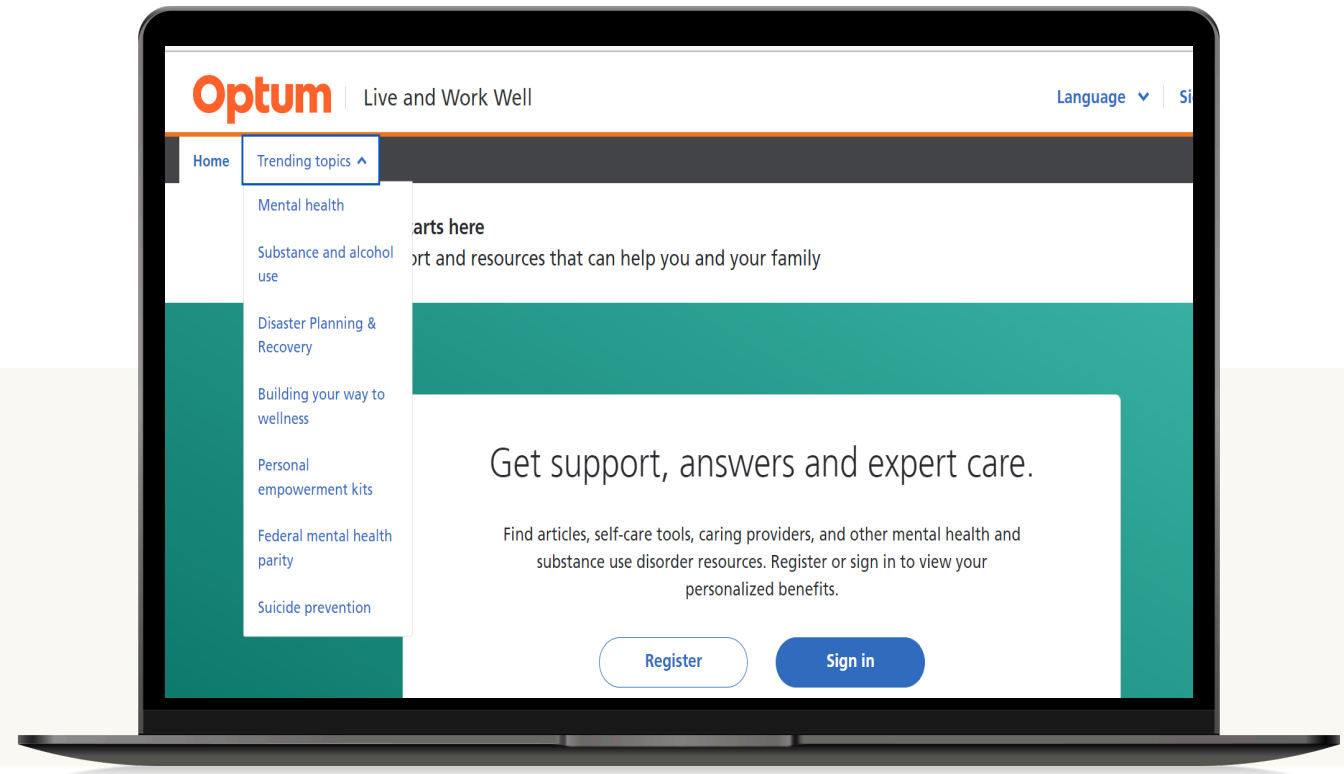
Optum | Live and Work Well

Language Si

Home Trending topics

Mental health

Substance and alcohol use

Disaster Planning & Recovery

Building your way to wellness

Personal empowerment kits

Federal mental health parity

Suicide prevention

arts here

ort and resources that can help you and your family

Get support, answers and expert care.

Find articles, self-care tools, caring providers, and other mental health and substance use disorder resources. Register or sign in to view your personalized benefits.

Register

Sign in